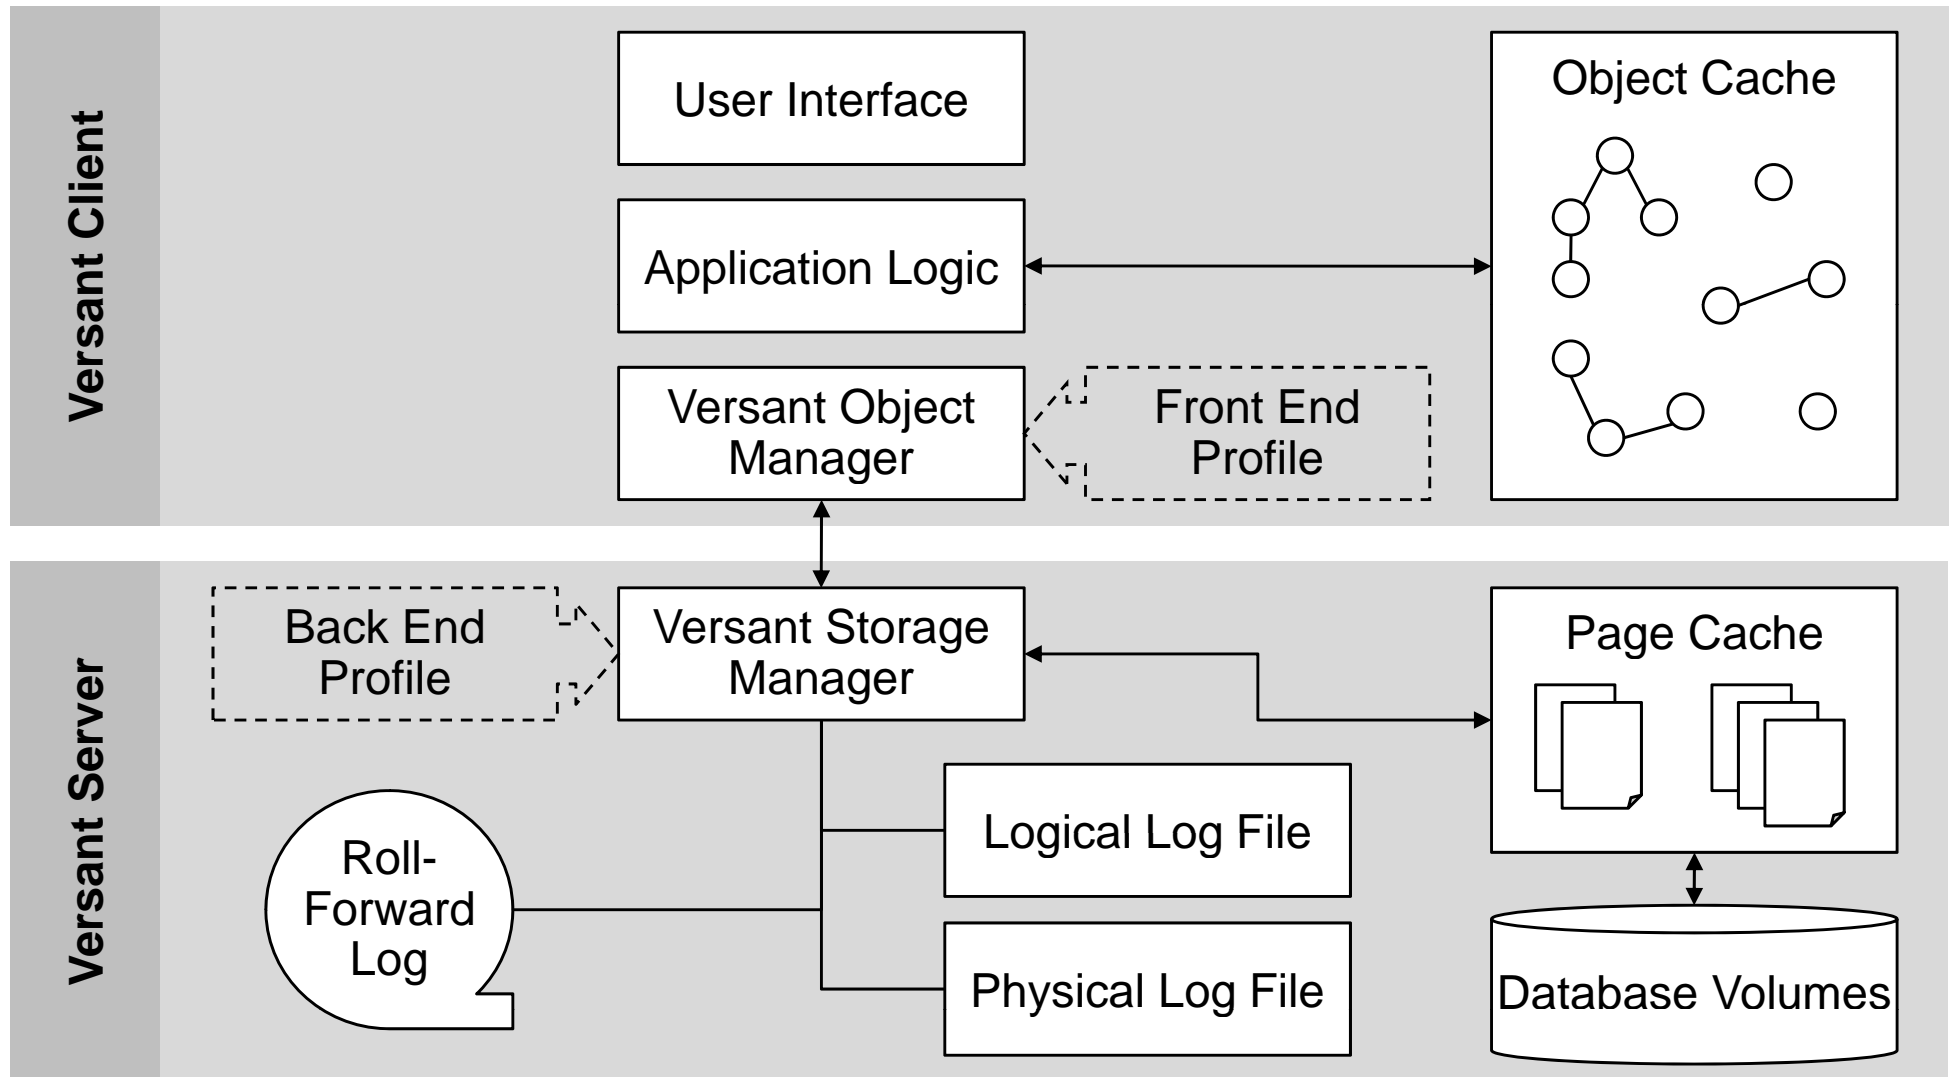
Versant Client

User Interface

Object Cache

Application Logic

Versant Object Manager

Front End Profile

Versant Server

Back End Profile

Versant Storage Manager

Page Cache

Logical Log File

Roll-Forward Log

Physical Log File

Database Volumes